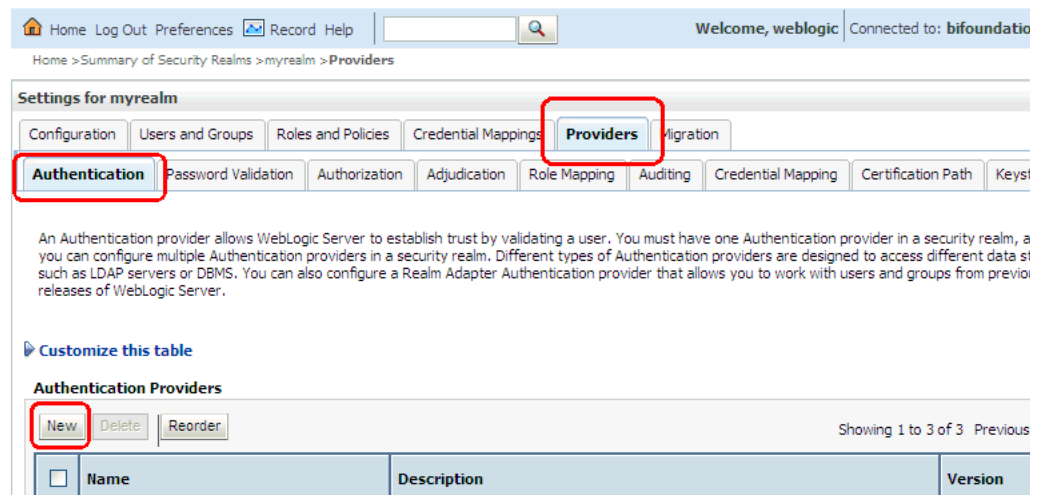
Home Log Out Preferences Record Help

Welcome, weblogic | Connected to: bifoundatio

Home >Summary of Security Realms >myrealm >Providers

Settings for myrealm

Configuration | Users and Groups | Roles and Policies | Credential Mappings | Providers | Migration

Authentication | Password Validation | Authorization | Adjudication | Role Mapping | Auditing | Credential Mapping | Certification Path | Keyst

An Authentication provider allows WebLogic Server to establish trust by validating a user. You must have one Authentication provider in a security realm, a you can configure multiple Authentication providers in a security realm. Different types of Authentication providers are designed to access different data s such as LDAP servers or DBMS. You can also configure a Realm Adapter Authentication provider that allows you to work with users and groups from previo releases of WebLogic Server.

Customize this table

Authentication Providers

New | Delete | Reorder

Showing 1 to 3 of 3 Previous

| | Name | Description | Version |
|---|---|---|---|